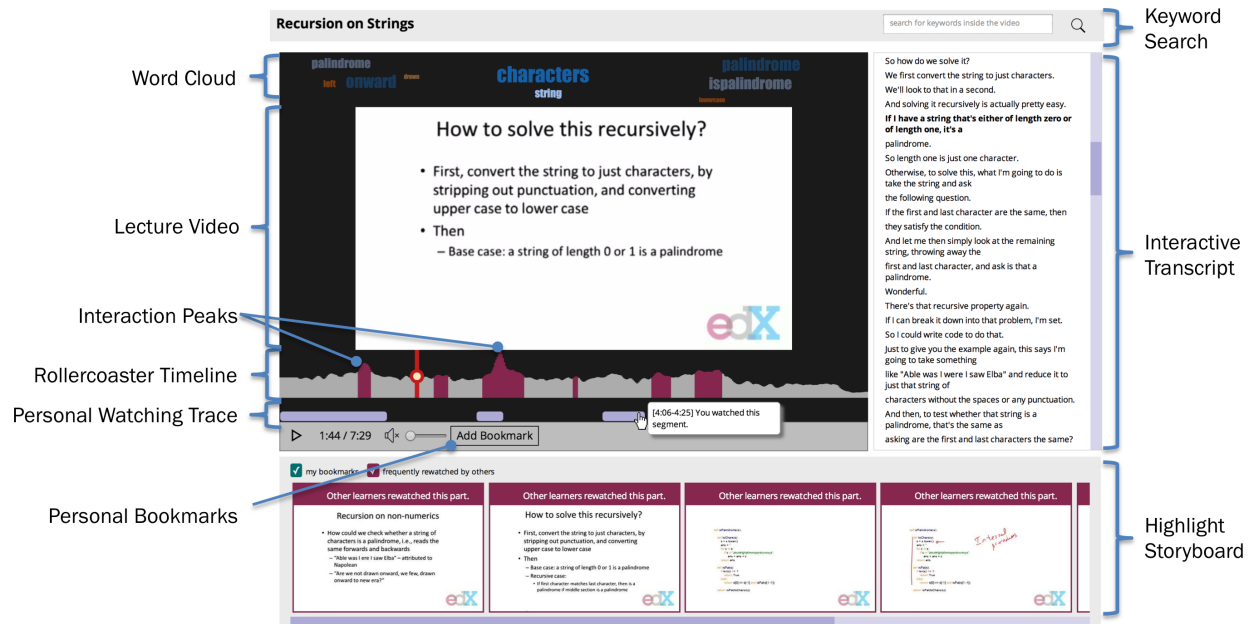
Recursion on Strings

search for keywords inside the video

Keyword Search

Word Cloud

palindrome left onward drawn characters string palindrome ispalindrome lowercase

Lecture Video

How to solve this recursively?

- First, convert the string to just characters, by stripping out punctuation, and converting upper case to lower case
- Then
  – Base case: a string of length 0 or 1 is a palindrome

edX

Interaction Peaks

Rollercoaster Timeline

Personal Watching Trace

[4:06-4:25] You watched this segment.

1:44 / 7:29

Add Bookmark

So how do we solve it?
We first convert the string to just characters.
We'll look to that in a second.
And solving it recursively is actually pretty easy.
**If I have a string that's either of length zero or of length one, it's a**
palindrome.
So length one is just one character.
Otherwise, to solve this, what I'm going to do is take the string and ask
the following question.
If the first and last character are the same, then they satisfy the condition.
And let me then simply look at the remaining string, throwing away the
first and last character, and ask is that a palindrome.
Wonderful.
There's that recursive property again.
If I can break it down into that problem, I'm set.
So I could write code to do that.
Just to give you the example again, this says I'm going to take something
like "Able was I were I saw Elba" and reduce it to just that string of
characters without the spaces or any punctuation.
And then, to test whether that string is a palindrome, that's the same as
asking are the first and last characters the same?

Interactive Transcript

my bookmarks frequently rewatched by others

Personal Bookmarks

Other learners rewatched this part.

Recursion on non-numerics

- How could we check whether a string of characters is a palindrome, i.e., reads the same forwards and backwards
  – "Able was I ere I saw Elba" – attributed to Napolean
  – "Are we not drawn onward, we few, drawn onward to new era?"

edX

Other learners rewatched this part.

How to solve this recursively?

- First, convert the string to just characters, by stripping out punctuation, and converting upper case to lower case
- Then
  – Base case: a string of length 0 or 1 is a palindrome
  – Recursive case:
    • If first character matches last character, then is a palindrome if middle section is a palindrome

edX

Other learners rewatched this part.

edX

Other learners rewatched this part.

Internal procedure

edX

Highlight Storyboard